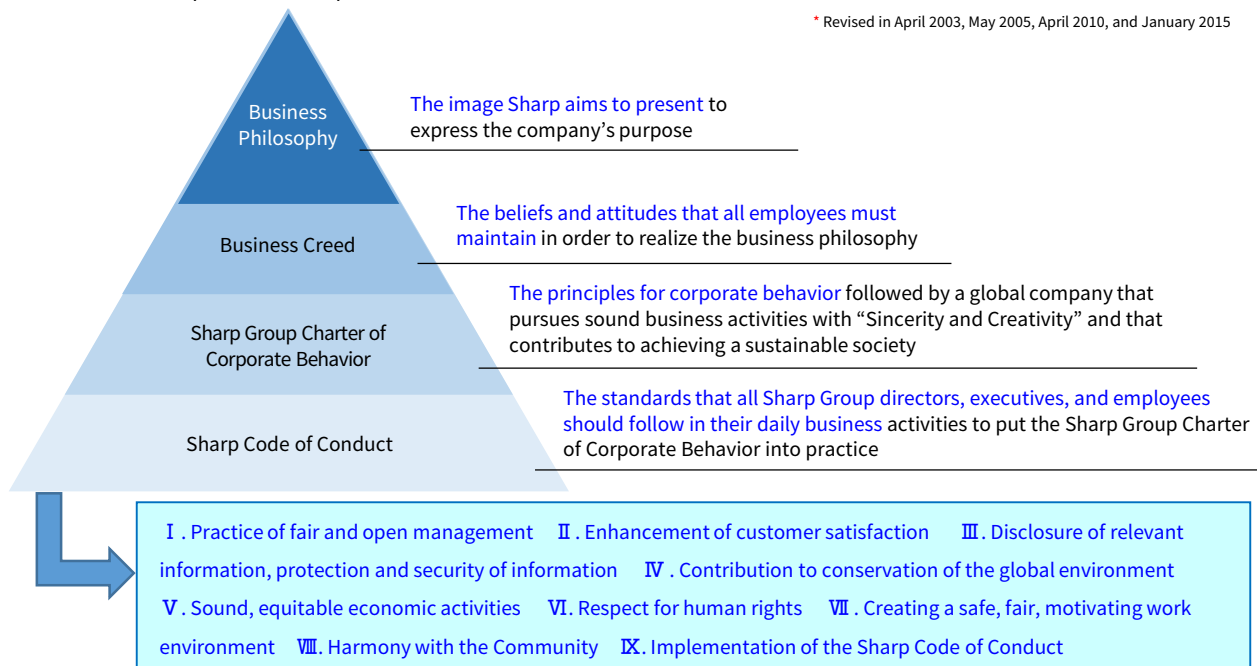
* Revised in April 2003, May 2005, April 2010, and January 2015

Business Philosophy

The image Sharp aims to present to express the company’s purpose

Business Creed

The beliefs and attitudes that all employees must maintain in order to realize the business philosophy

Sharp Group Charter of Corporate Behavior

The principles for corporate behavior followed by a global company that pursues sound business activities with “Sincerity and Creativity” and that contributes to achieving a sustainable society

Sharp Code of Conduct

The standards that all Sharp Group directors, executives, and employees should follow in their daily business activities to put the Sharp Group Charter of Corporate Behavior into practice

Ⅰ. Practice of fair and open management Ⅱ. Enhancement of customer satisfaction Ⅲ. Disclosure of relevant information, protection and security of information Ⅳ. Contribution to conservation of the global environment Ⅴ. Sound, equitable economic activities Ⅵ. Respect for human rights Ⅶ. Creating a safe, fair, motivating work environment Ⅷ. Harmony with the Community Ⅸ. Implementation of the Sharp Code of Conduct